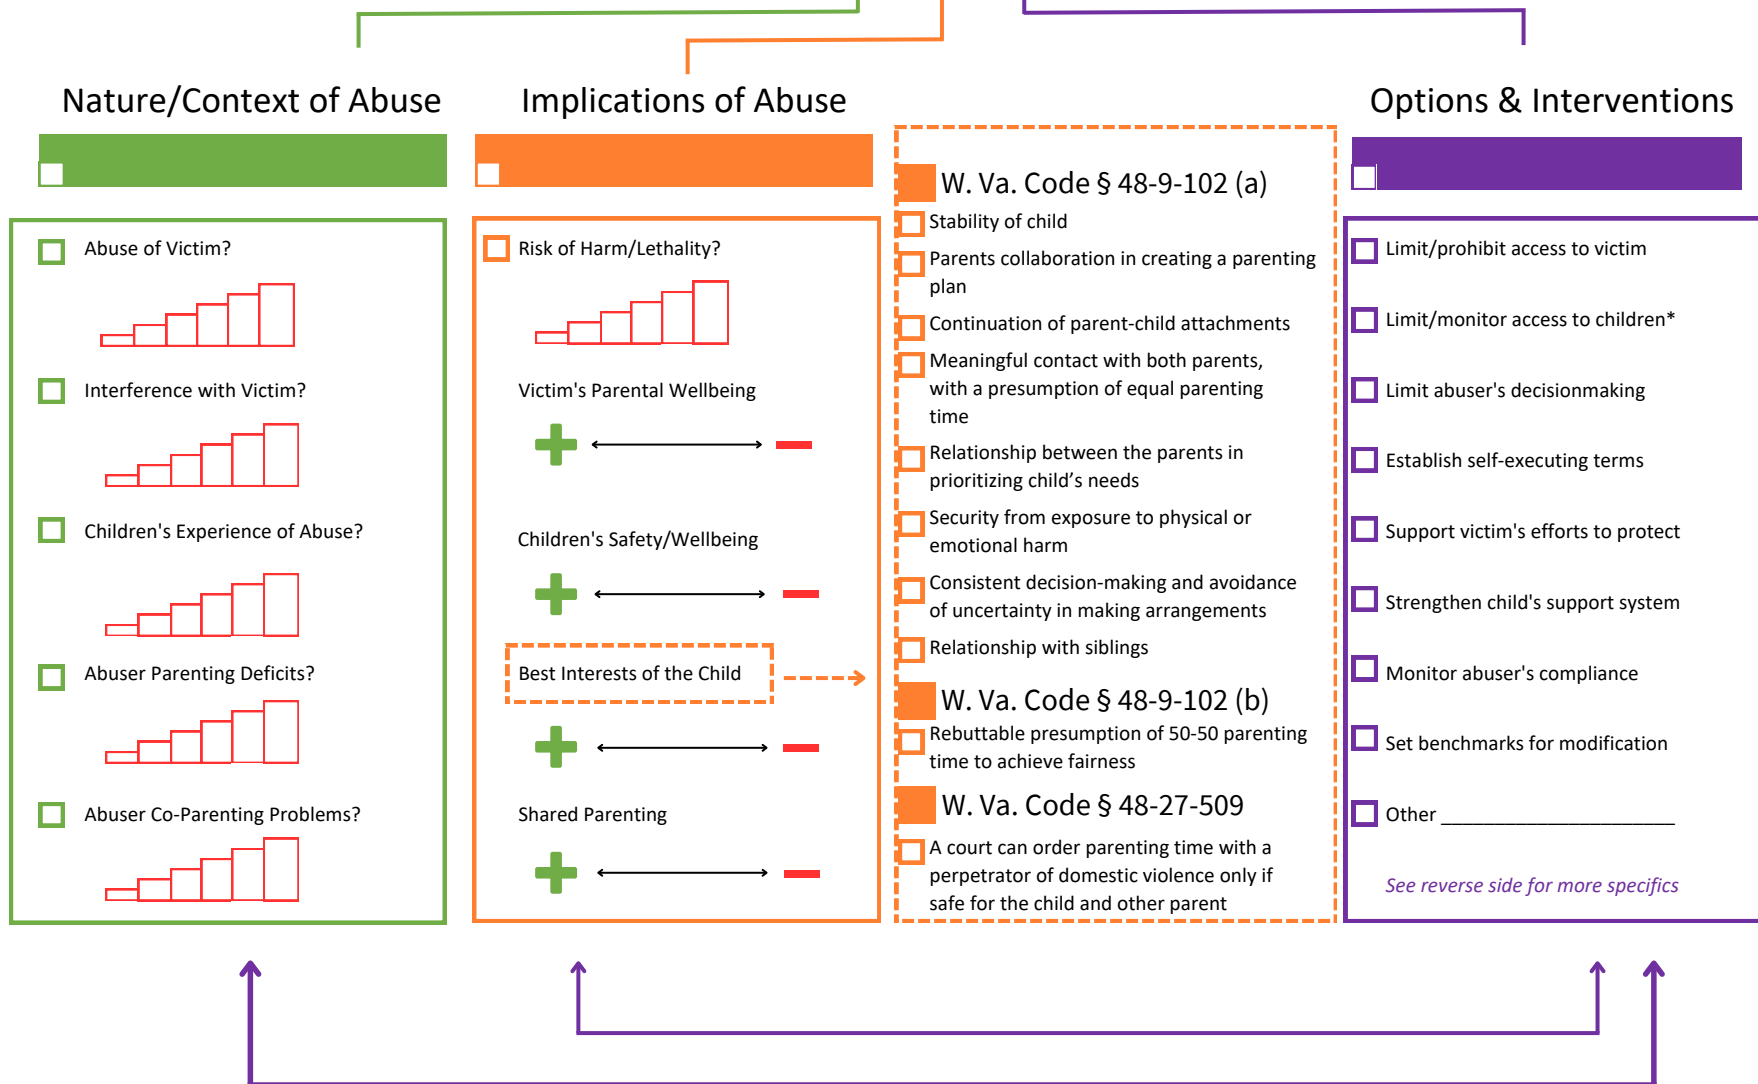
Nature/Context of Abuse

Abuse of Victim?

Interference with Victim?

Children's Experience of Abuse?

Abuser Parenting Deficits?

Abuser Co-Parenting Problems?

Implications of Abuse

Risk of Harm/Lethality?

Victim's Parental Wellbeing

Children's Safety/Wellbeing

Best Interests of the Child

Shared Parenting

W. Va. Code § 48-9-102 (a)

Stability of child

Parents collaboration in creating a parenting plan

Continuation of parent-child attachments

Meaningful contact with both parents, with a presumption of equal parenting time

Relationship between the parents in prioritizing child's needs

Security from exposure to physical or emotional harm

Consistent decision-making and avoidance of uncertainty in making arrangements

Relationship with siblings

W. Va. Code § 48-9-102 (b)

Rebuttable presumption of 50-50 parenting time to achieve fairness

W. Va. Code § 48-27-509

A court can order parenting time with a perpetrator of domestic violence only if safe for the child and other parent

Options & Interventions

Limit/prohibit access to victim

Limit/monitor access to children*

Limit abuser's decisionmaking

Establish self-executing terms

Support victim's efforts to protect

Strengthen child's support system

Monitor abuser's compliance

Set benchmarks for modification

Other ____________________

See reverse side for more specifics